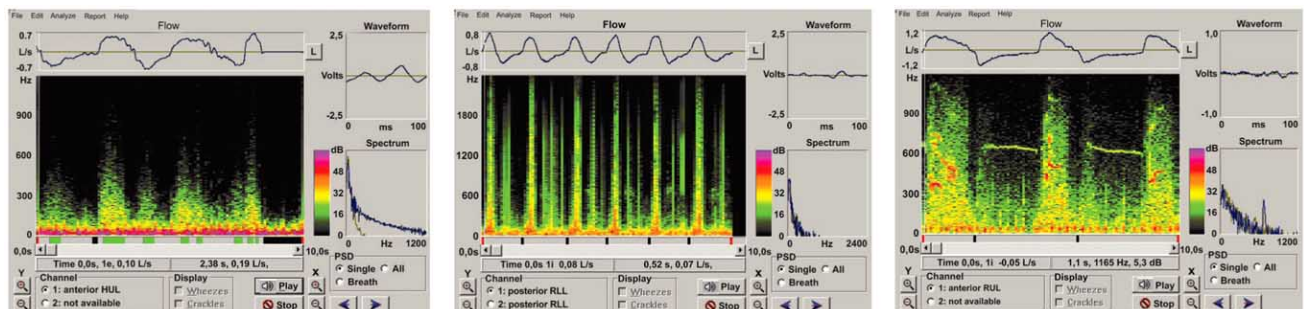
File Edit Analyze Report Help

Flow

0,7
L/s
-0,7

L

Waveform

2,5

Volts

-2,5

0 ms 100

Hz

900

600

300

0

dB

48

32

16

0

Spectrum

0 Hz 1200

0,0s

10,0s

Time 0,0s, 1e, 0,10 L/s

2,38 s, 0,19 L/s,

PSD
Single All
Breath

Y

Channel
1: anterior HUL
2: not available

Display
Wheezes
Crackles

Play

Stop

X

File Edit Analyze Report Help

Flow

0,8
L/s
-0,8

L

Waveform

2,5

Volts

-2,5

0 ms 100

Hz

1800

1200

600

0

dB

48

32

16

0

Spectrum

0 Hz 2400

0,0s

10,0s

Time 0,0s 1i 0,08 L/s

0,52 s, 0,07 L/s,

PSD
Single All
Breath

Y

Channel
1: posterior RLL
2: posterior RLL

Display
Wheezes
Crackles

Play

Stop

X

File Edit Analyze Report Help

Flow

1,2
L/s
-1,2

L

Waveform

1,0

Volts

-1,0

0 ms 100

Hz

900

600

300

0

dB

48

32

16

0

Spectrum

0 Hz 1200

0,0s

10,0s

Time 0,0s, 1i -0,05 L/s

1,1 s, 1165 Hz, 5,3 dB

PSD
Single All
Breath

Y

Channel
1: anterior RUL
2: not available

Display
Wheezes
Crackles

Play

Stop

X